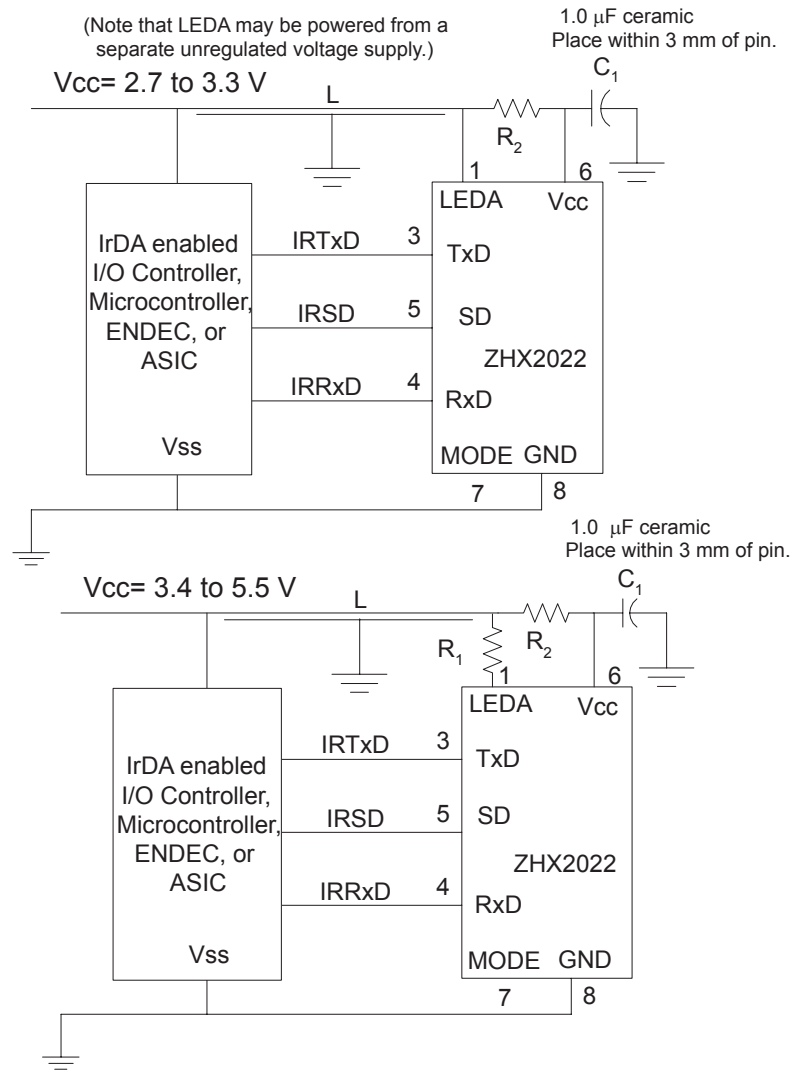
(Note that LEDA may be powered from a separate unregulated voltage supply.)

1.0 $\mu$F ceramic
Place within 3 mm of pin.

Vcc= 2.7 to 3.3 V

L

$C_1$

$R_2$

1

6

LEDA

Vcc

IrDA enabled I/O Controller, Microcontroller, ENDEC, or ASIC

IRTxD

3

TxD

IRSD

5

SD

ZHX2022

IRRxD

4

RxD

Vss

MODE

GND

7

8

1.0 $\mu$F ceramic
Place within 3 mm of pin.

Vcc= 3.4 to 5.5 V

L

$C_1$

$R_1$

$R_2$

1

6

LEDA

Vcc

IrDA enabled I/O Controller, Microcontroller, ENDEC, or ASIC

IRTxD

3

TxD

IRSD

5

SD

ZHX2022

IRRxD

4

RxD

Vss

MODE

GND

7

8